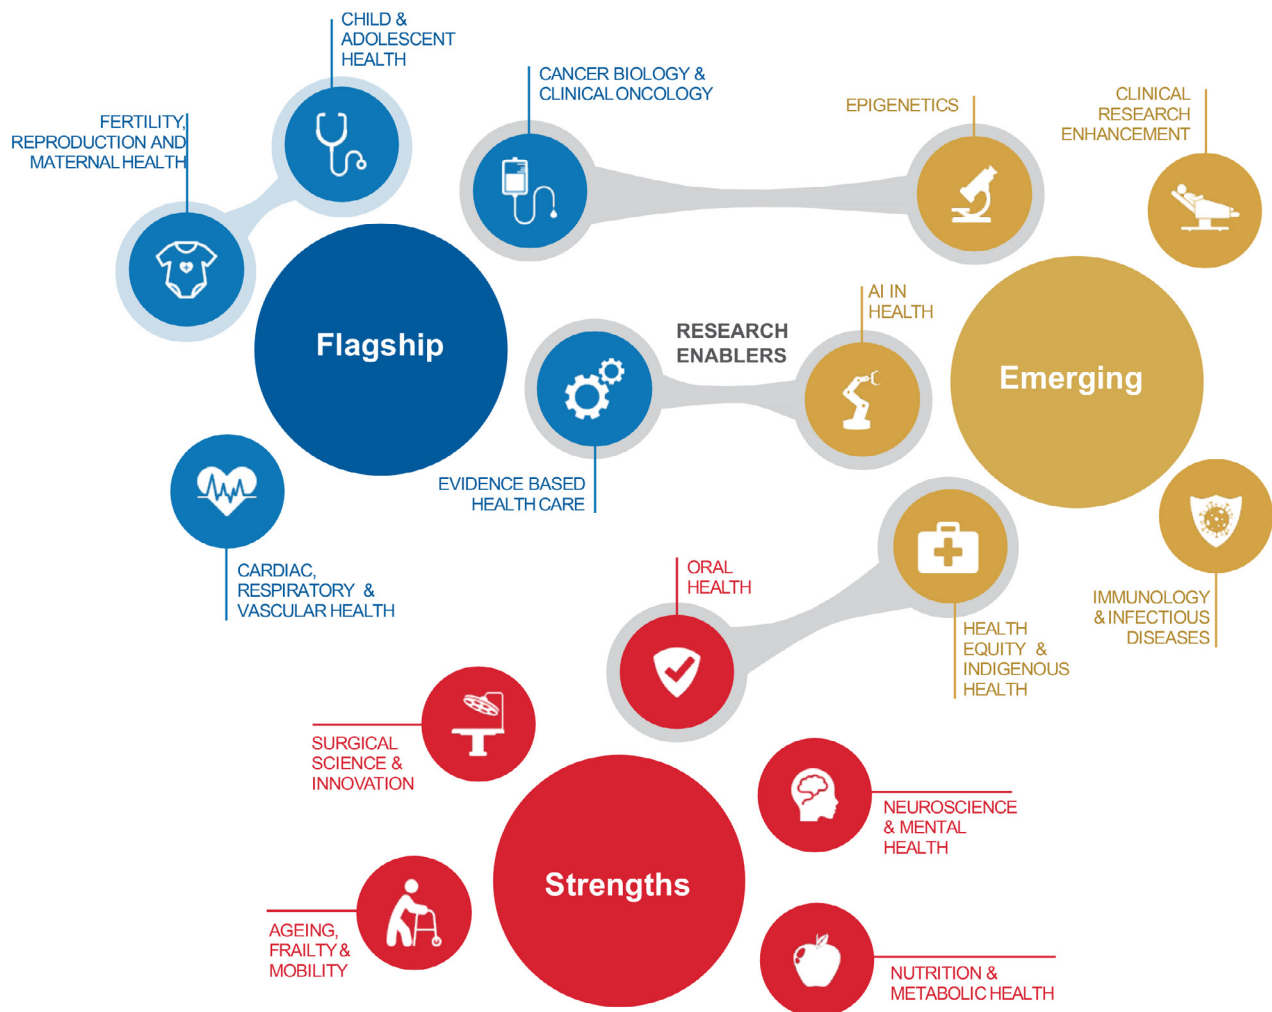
CHILD & ADOLESCENT HEALTH

FERTILITY, REPRODUCTION AND MATERNAL HEALTH

CANCER BIOLOGY & CLINICAL ONCOLOGY

EPIGENETICS

CLINICAL RESEARCH ENHANCEMENT

Flagship

RESEARCH ENABLERS

AI IN HEALTH

Emerging

EVIDENCE BASED HEALTH CARE

CARDIAC, RESPIRATORY & VASCULAR HEALTH

ORAL HEALTH

HEALTH EQUITY & INDIGENOUS HEALTH

IMMUNOLOGY & INFECTIOUS DISEASES

SURGICAL SCIENCE & INNOVATION

NEUROSCIENCE & MENTAL HEALTH

Strengths

AGEING, FRAILTY & MOBILITY

NUTRITION & METABOLIC HEALTH